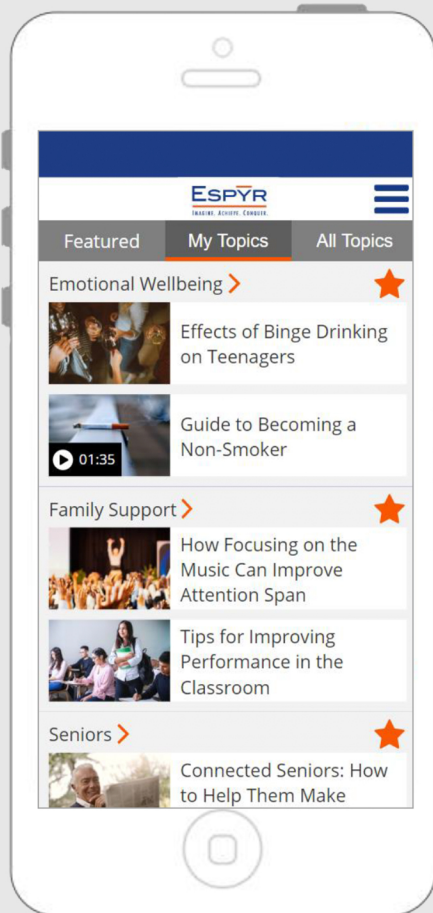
ESPYR
IMAGINE. ACHIEVE. CONQUER.

Featured
My Topics
All Topics

Emotional Wellbeing >

Effects of Binge Drinking on Teenagers

01:35
Guide to Becoming a Non-Smoker

Family Support >

How Focusing on the Music Can Improve Attention Span

Tips for Improving Performance in the Classroom

Seniors >

Connected Seniors: How to Help Them Make